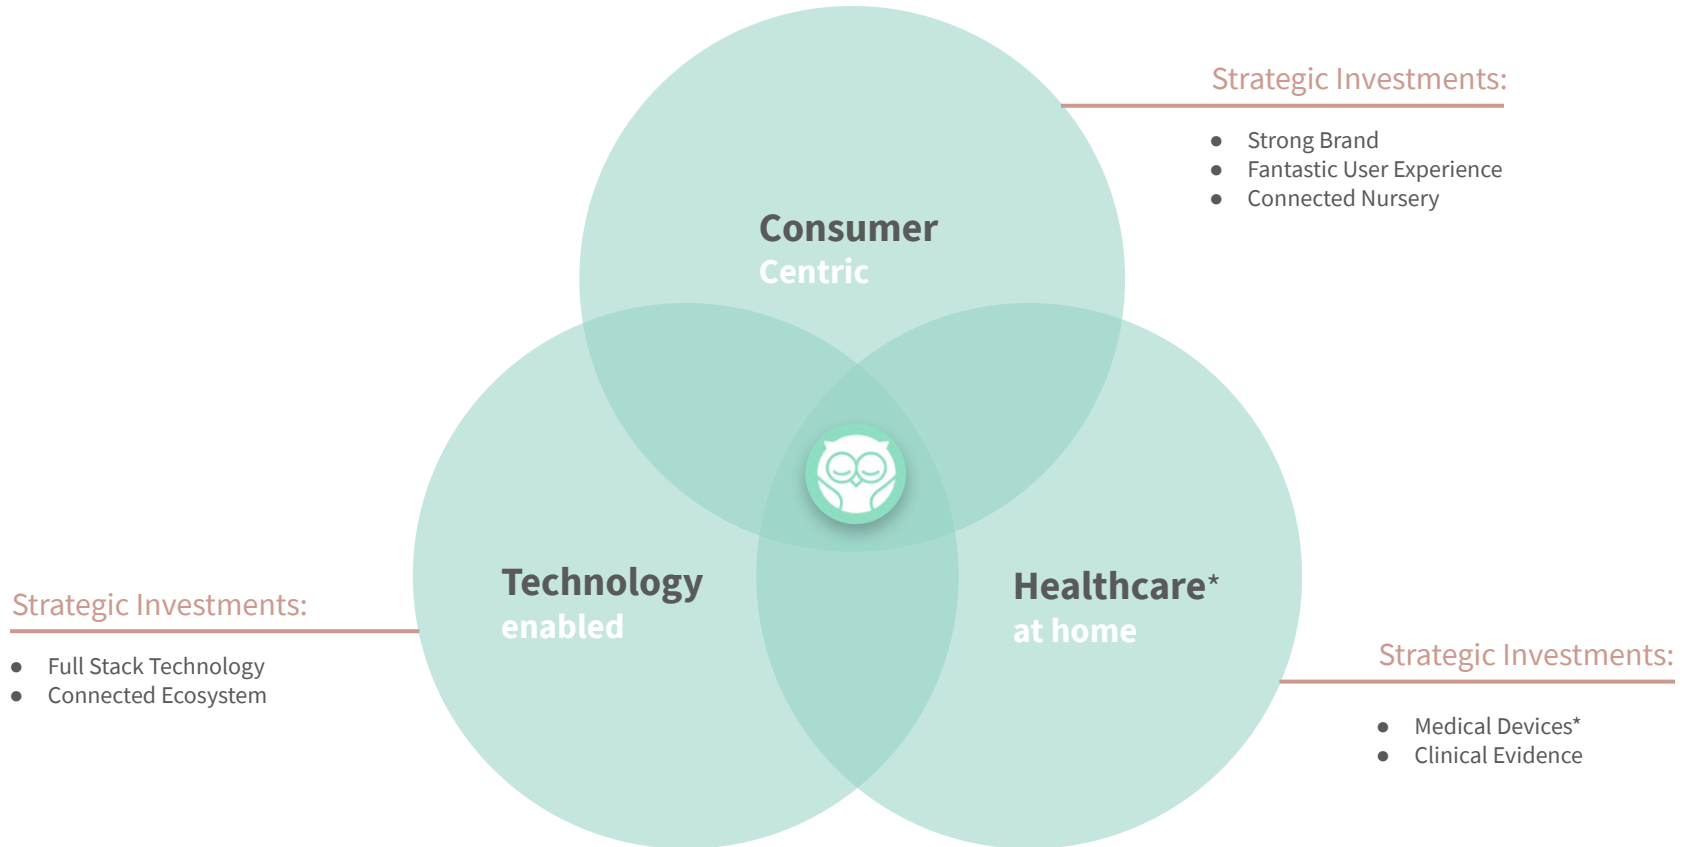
Strategic Investments:

- Strong Brand
- Fantastic User Experience
- Connected Nursery

Consumer
Centric

Technology
enabled

Healthcare*
at home

Strategic Investments:

- Full Stack Technology
- Connected Ecosystem

Strategic Investments:

- Medical Devices*
- Clinical Evidence